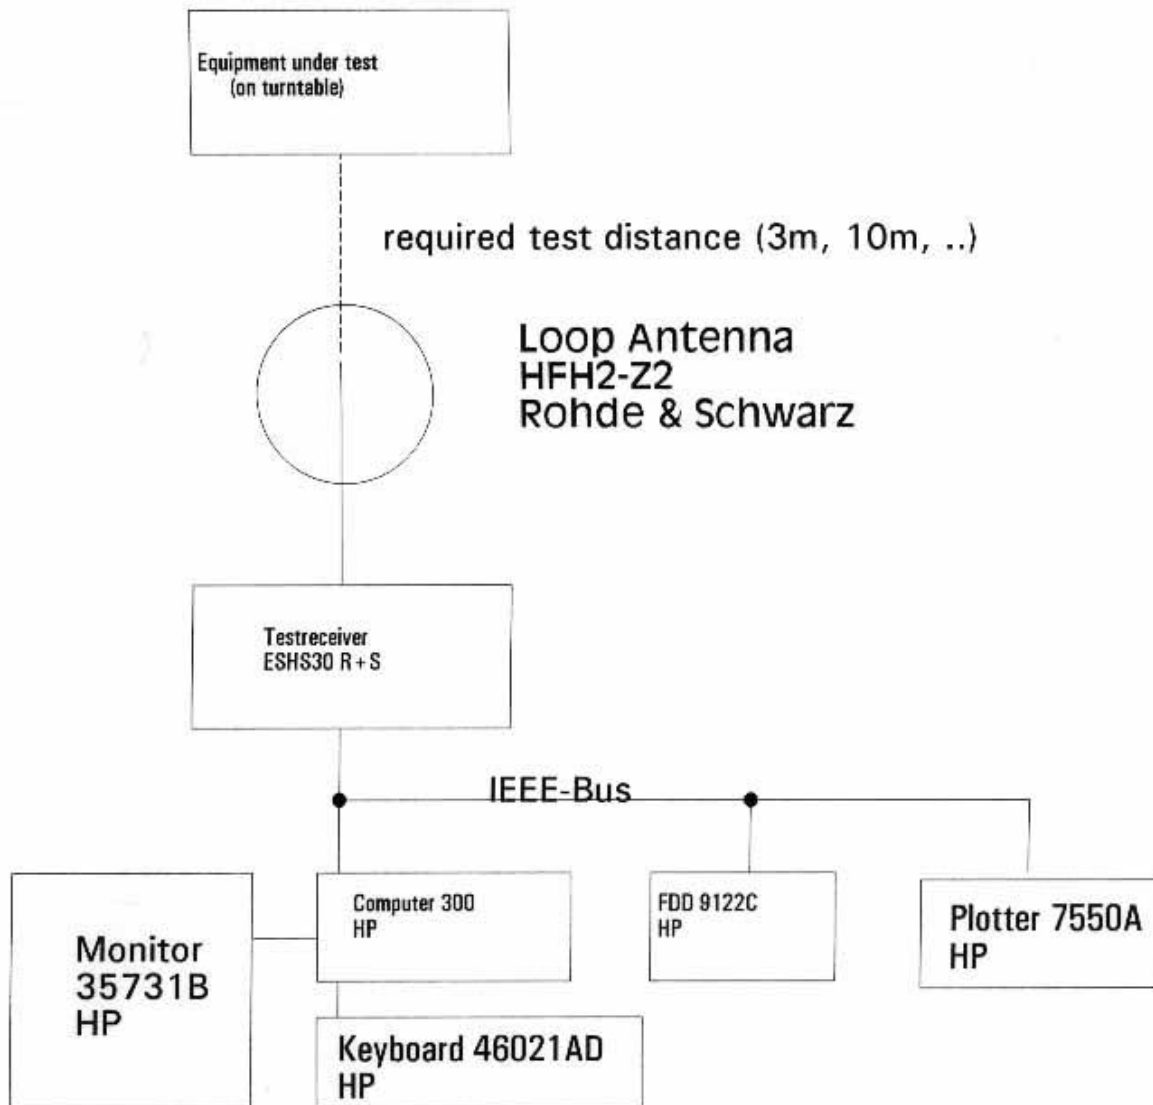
Equipment under test
(on turntable)

required test distance (3m, 10m, ..)

Loop Antenna
HFH2-Z2
Rohde & Schwarz

Testreceiver
ESHS30 R+S

IEEE-Bus

Monitor
35731B
HP

Computer 300
HP

FDD 9122C
HP

Plotter 7550A
HP

Keyboard 46021AD
HP